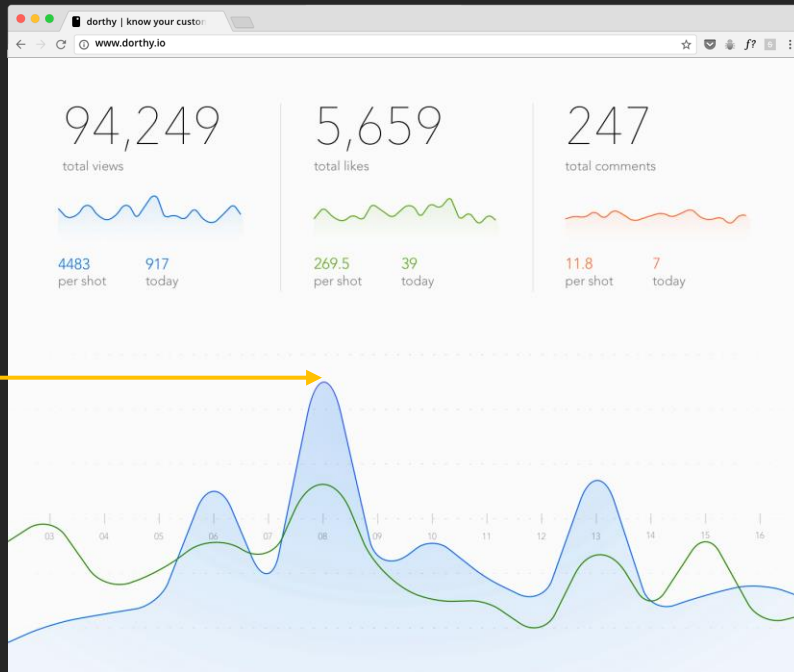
dorthy | know your custo

www.dorthy.io

94,249
total views

4483 per shot
917 today

5,659
total likes

269.5 per shot
39 today

247
total comments

11.8 per shot
7 today

03 04 05 06 07 08 09 10 11 12 13 14 15 16